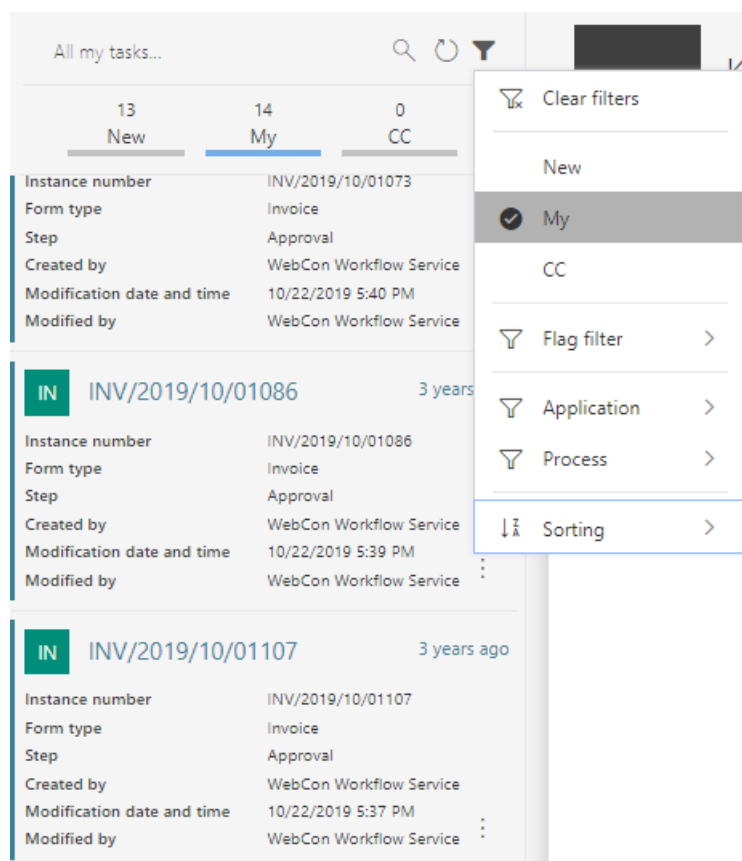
All my tasks...

13
New

14
My

0
CC

Instance number INV/2019/10/01073
Form type Invoice
Step Approval
Created by WebCon Workflow Service
Modification date and time 10/22/2019 5:40 PM
Modified by WebCon Workflow Service

IN INV/2019/10/01086 3 years

Instance number INV/2019/10/01086
Form type Invoice
Step Approval
Created by WebCon Workflow Service
Modification date and time 10/22/2019 5:39 PM
Modified by WebCon Workflow Service

IN INV/2019/10/01107 3 years ago

Instance number INV/2019/10/01107
Form type Invoice
Step Approval
Created by WebCon Workflow Service
Modification date and time 10/22/2019 5:37 PM
Modified by WebCon Workflow Service

Clear filters
New
My
CC
Flag filter
Application
Process
Sorting